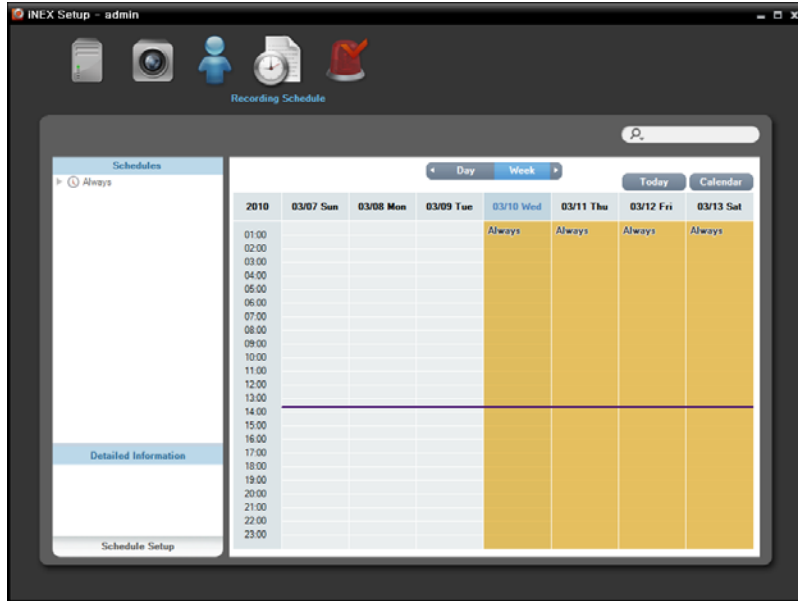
iNEX Setup - admin

Recording Schedule

Schedules

Always

Day Week

Today Calendar

| 2010 | 03/07 Sun | 03/08 Mon | 03/09 Tue | 03/10 Wed | 03/11 Thu | 03/12 Fri | 03/13 Sat |
|---|---|---|---|---|---|---|---|
| 01:00 | | | | Always | Always | Always | Always |
| 02:00 | | | | | | | |
| 03:00 | | | | | | | |
| 04:00 | | | | | | | |
| 05:00 | | | | | | | |
| 06:00 | | | | | | | |
| 07:00 | | | | | | | |
| 08:00 | | | | | | | |
| 09:00 | | | | | | | |
| 10:00 | | | | | | | |
| 11:00 | | | | | | | |
| 12:00 | | | | | | | |
| 13:00 | | | | | | | |
| 14:00 | | | | | | | |
| 15:00 | | | | | | | |
| 16:00 | | | | | | | |
| 17:00 | | | | | | | |
| 18:00 | | | | | | | |
| 19:00 | | | | | | | |
| 20:00 | | | | | | | |
| 21:00 | | | | | | | |
| 22:00 | | | | | | | |
| 23:00 | | | | | | | |

Detailed Information

Schedule Setup